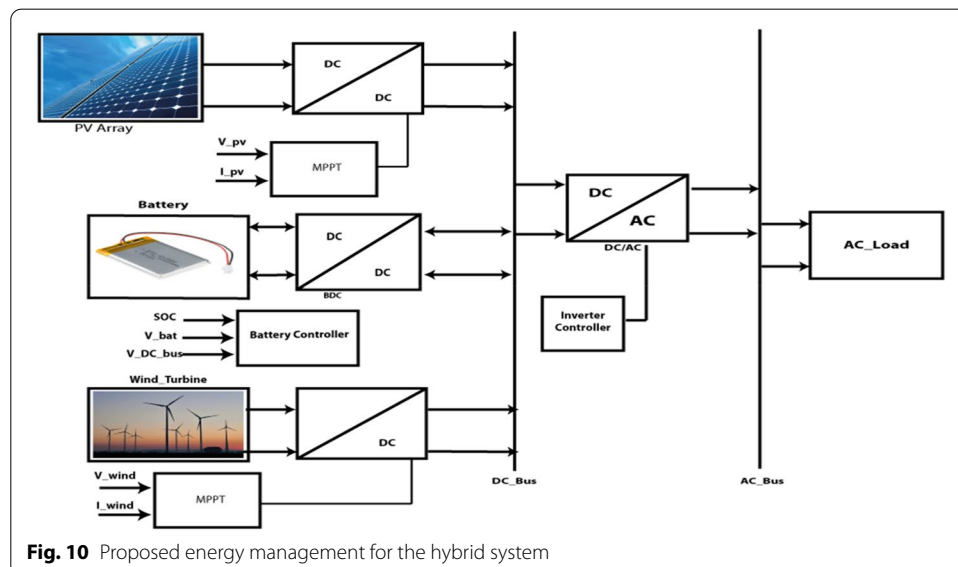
PV Array

DC

DC

V_pv

I_pv

MPPT

Battery

DC

DC

BDC

SOC

V_bat

V_DC_bus

Battery Controller

Wind_Turbine

DC

V_wind

I_wind

MPPT

DC

AC

DC/AC

Inverter Controller

AC_Load

DC_Bus

AC_Bus

**Fig. 10** Proposed energy management for the hybrid system